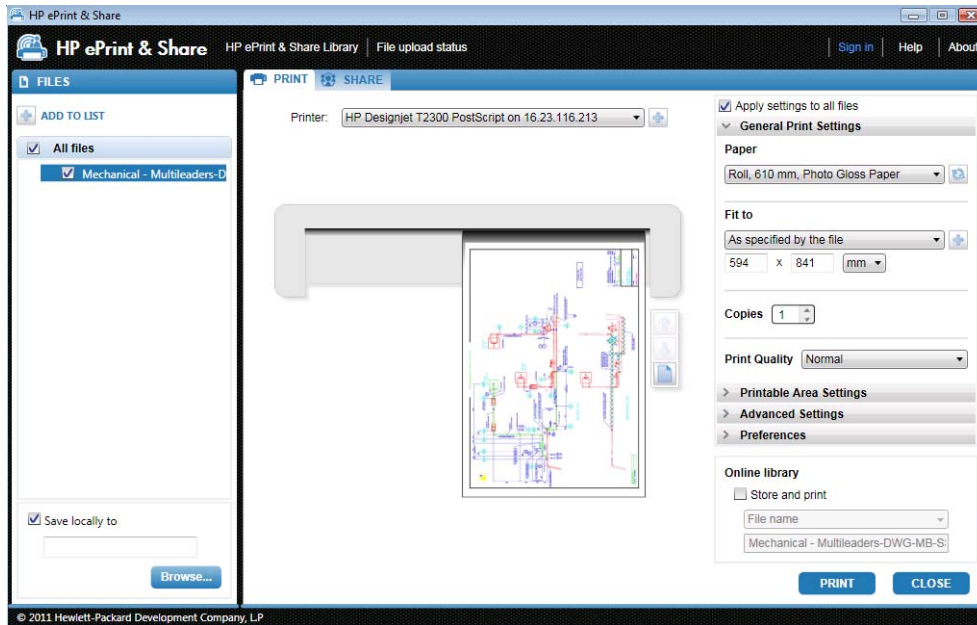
HP ePrint & Share

HP ePrint & Share HP ePrint & Share Library | File upload status Sign in | Help | About

FILES

ADD TO LIST

All files

Mechanical - Multileaders-D

Save locally to

Browse...

PRINT SHARE

Printer: HP Designjet T2300 PostScript on 16.23.116.213

Apply settings to all files

General Print Settings

Paper

Roll, 610 mm, Photo Gloss Paper

Fit to

As specified by the file

594 x 841 mm

Copies 1

Print Quality Normal

Printable Area Settings

Advanced Settings

Preferences

Online library

Store and print

File name

Mechanical - Multileaders-DWG-MB-S

PRINT CLOSE

© 2011 Hewlett-Packard Development Company, L.P